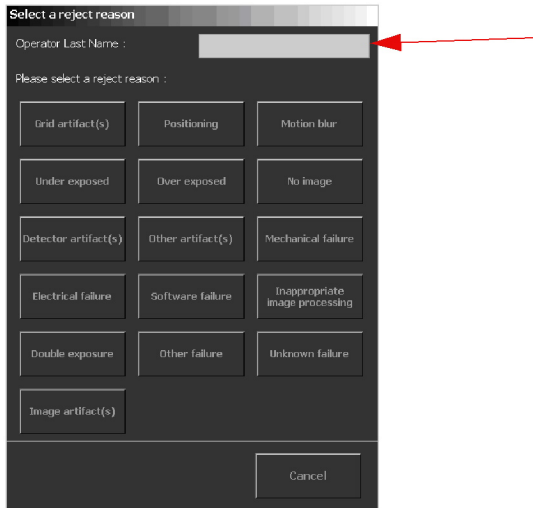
Select a reject reason

Operator Last Name :

Please select a reject reason :

Grid artifact(s)
Positioning
Motion blur
Under exposed
Over exposed
No image
Detector artifact(s)
Other artifact(s)
Mechanical failure
Electrical failure
Software failure
Inappropriate image processing
Double exposure
Other failure
Unknown failure
Image artifact(s)

Cancel